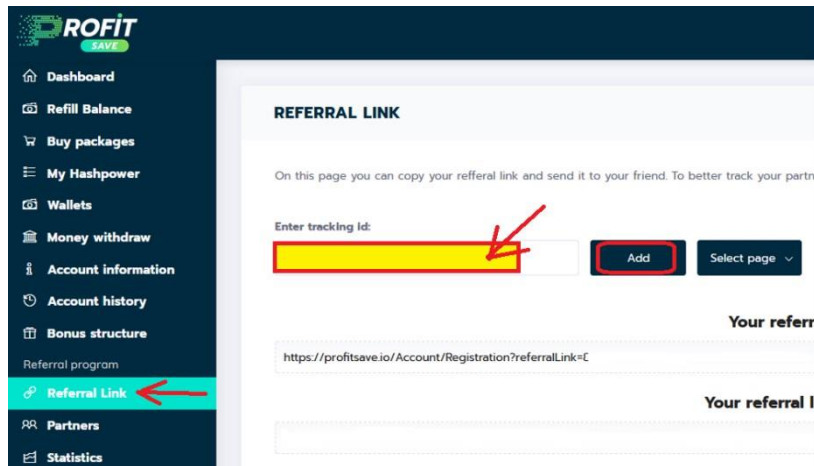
PROFIT SAVE

Dashboard
Refill Balance
Buy packages
My Hashpower
Wallets
Money withdraw
Account information
Account history
Bonus structure
Referral program
Referral Link
Partners
Statistics

REFERRAL LINK

On this page you can copy your refferal link and send it to your friend. To better track your partn

Enter tracking id:

Add

Select page

Your referr

https://profitsave.io/Account/Registration?referralLink=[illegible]

Your referral l